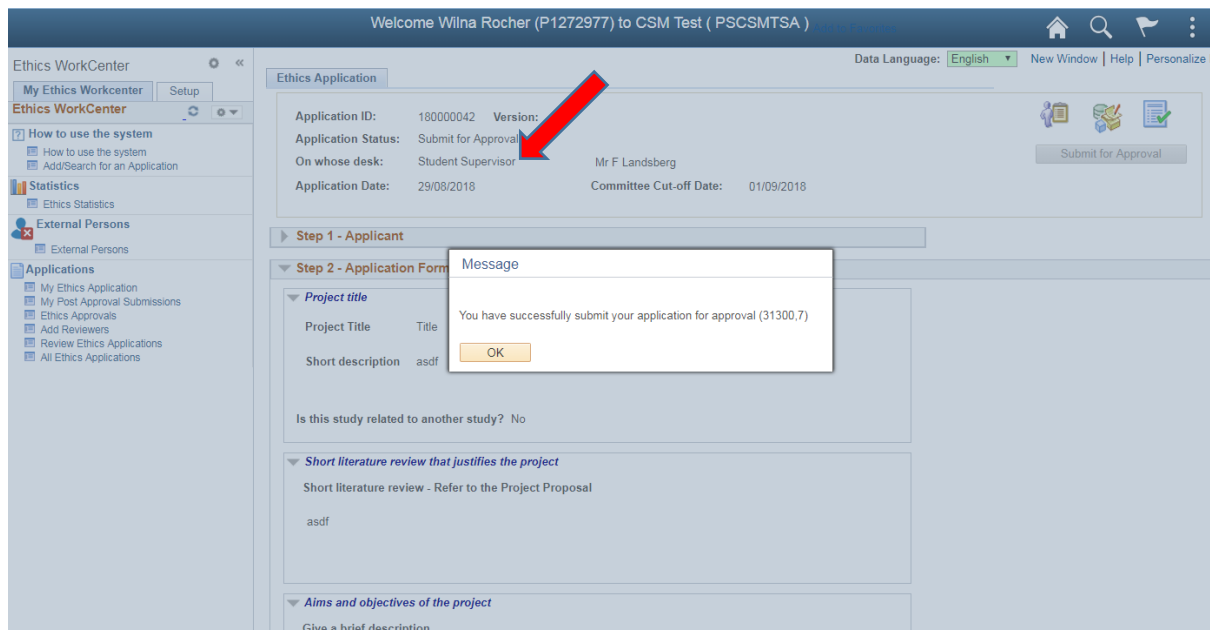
Welcome Wilna Rocher (P1272977) to CSM Test ( PSCSMTSA )

Ethics WorkCenter

My Ethics Workcenter | Setup

Ethics WorkCenter

How to use the system
How to use the system
Add/Search for an Application

Statistics
Ethics Statistics

External Persons
External Persons

Applications
My Ethics Application
My Post Approval Submissions
Ethics Approvals
Add Reviewers
Review Ethics Applications
All Ethics Applications

Data Language: English | New Window | Help | Personalize

Ethics Application

Application ID: 180000042 Version:
Application Status: Submit for Approval
On whose desk: Student Supervisor Mr F Landsberg
Application Date: 29/08/2018 Committee Cut-off Date: 01/09/2018

Submit for Approval

Step 1 - Applicant

Step 2 - Application Form

Project title
Project Title Title
Short description asdf

Is this study related to another study? No

Short literature review that justifies the project
Short literature review - Refer to the Project Proposal
asdf

Aims and objectives of the project
Give a brief description

Message
You have successfully submit your application for approval (31300,7)
OK